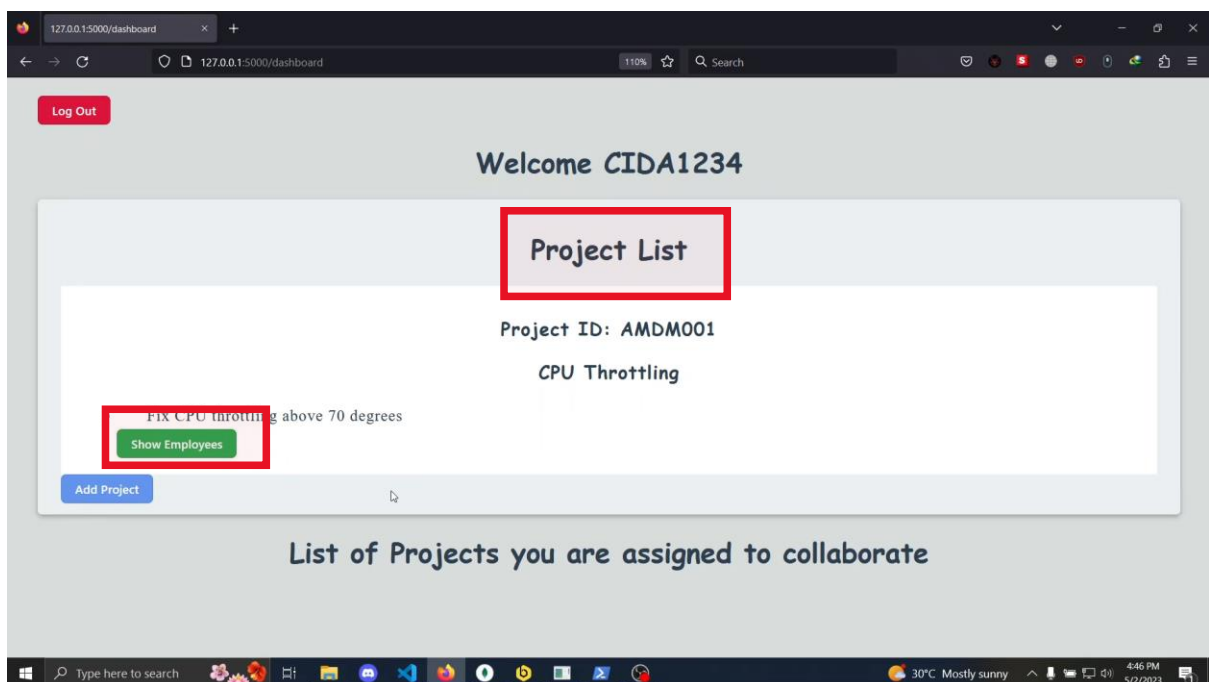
127.0.0.1:5000/dashboard

127.0.0.1:5000/dashboard

110%

Search

Log Out

Welcome CIDA1234

Project List

Project ID: AMDM001

CPU Throttling

Fix CPU throttling above 70 degrees

Show Employees

Add Project

List of Projects you are assigned to collaborate

Type here to search

30°C Mostly sunny

4:46 PM

5/2/2023